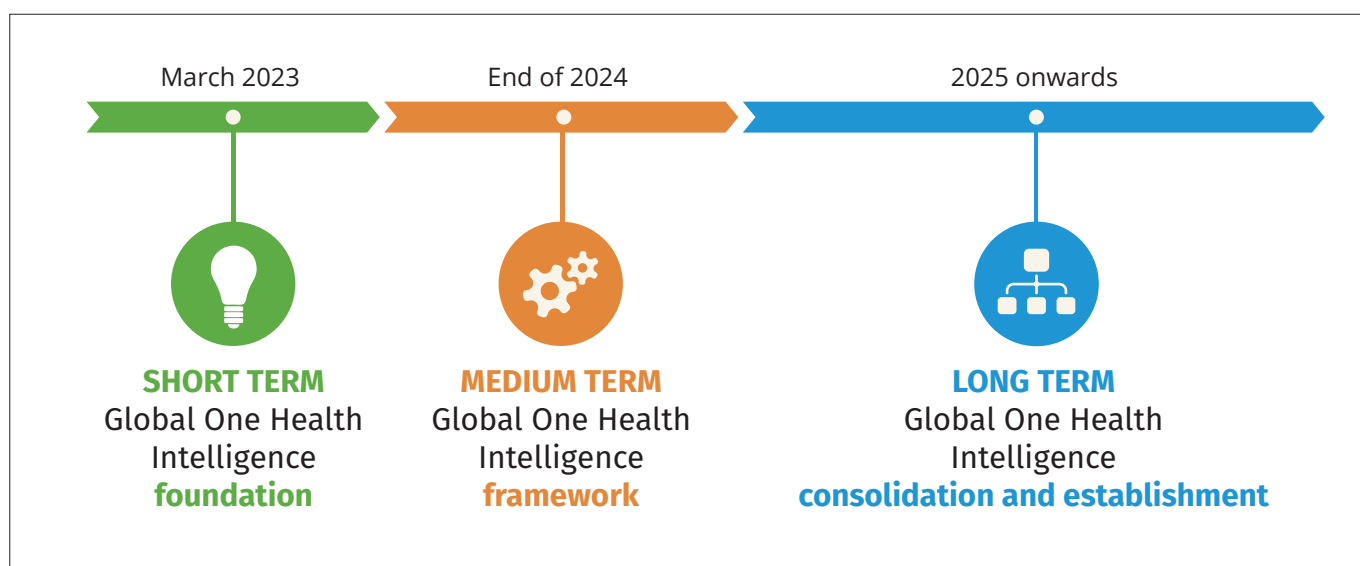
March 2023

End of 2024

2025 onwards

SHORT TERM
Global One Health Intelligence
foundation

MEDIUM TERM
Global One Health Intelligence
framework

LONG TERM
Global One Health Intelligence
consolidation and establishment